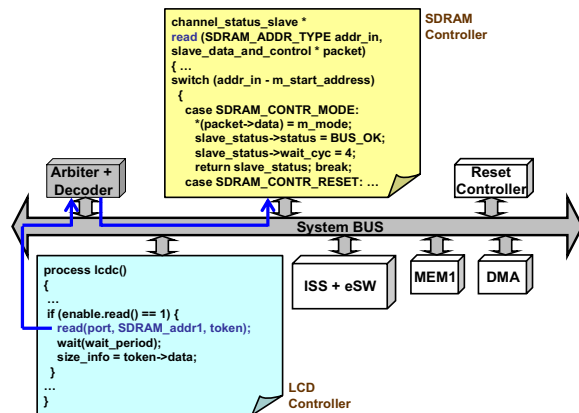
channel_status_slave *
read (SDRAM_ADDR_TYPE addr_in, slave_data_and_control * packet)
{ …
switch (addr_in - m_start_address)
{
case SDRAM_CONTR_MODE:
*(packet->data) = m_mode;
slave_status->status = BUS_OK;
slave_status->wait_cyc = 4;
return slave_status; break;
case SDRAM_CONTR_RESET: …

SDRAM Controller

Arbiter + Decoder

Reset Controller

System BUS

process lcdc()
{
…
if (enable.read() == 1) {
read(port, SDRAM_addr1, token);
wait(wait_period);
size_info = token->data;
}
…
}

ISS + eSW

MEM1

DMA

LCD Controller